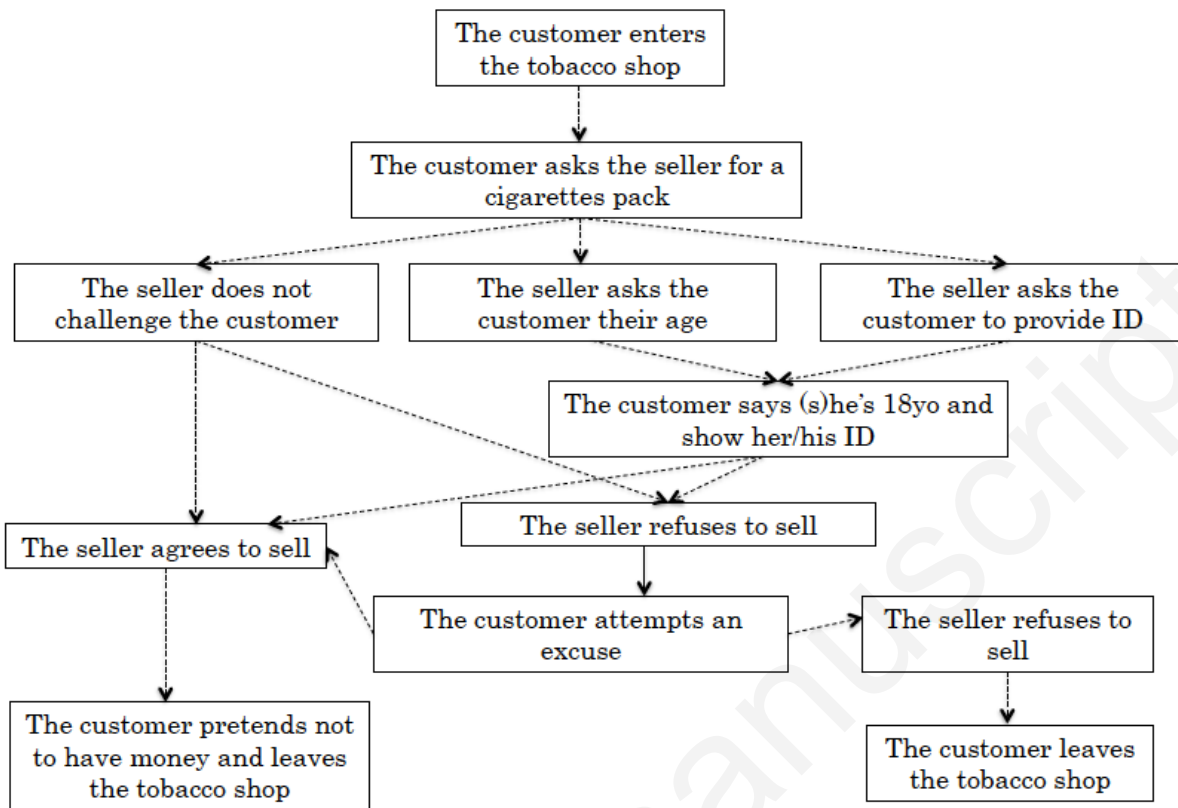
The customer enters the tobacco shop

The customer asks the seller for a cigarettes pack

The seller does not challenge the customer

The seller asks the customer their age

The seller asks the customer to provide ID

The customer says (s)he's 18yo and show her/his ID

The seller agrees to sell

The seller refuses to sell

The customer attempts an excuse

The seller refuses to sell

The customer pretends not to have money and leaves the tobacco shop

The customer leaves the tobacco shop

manuscript